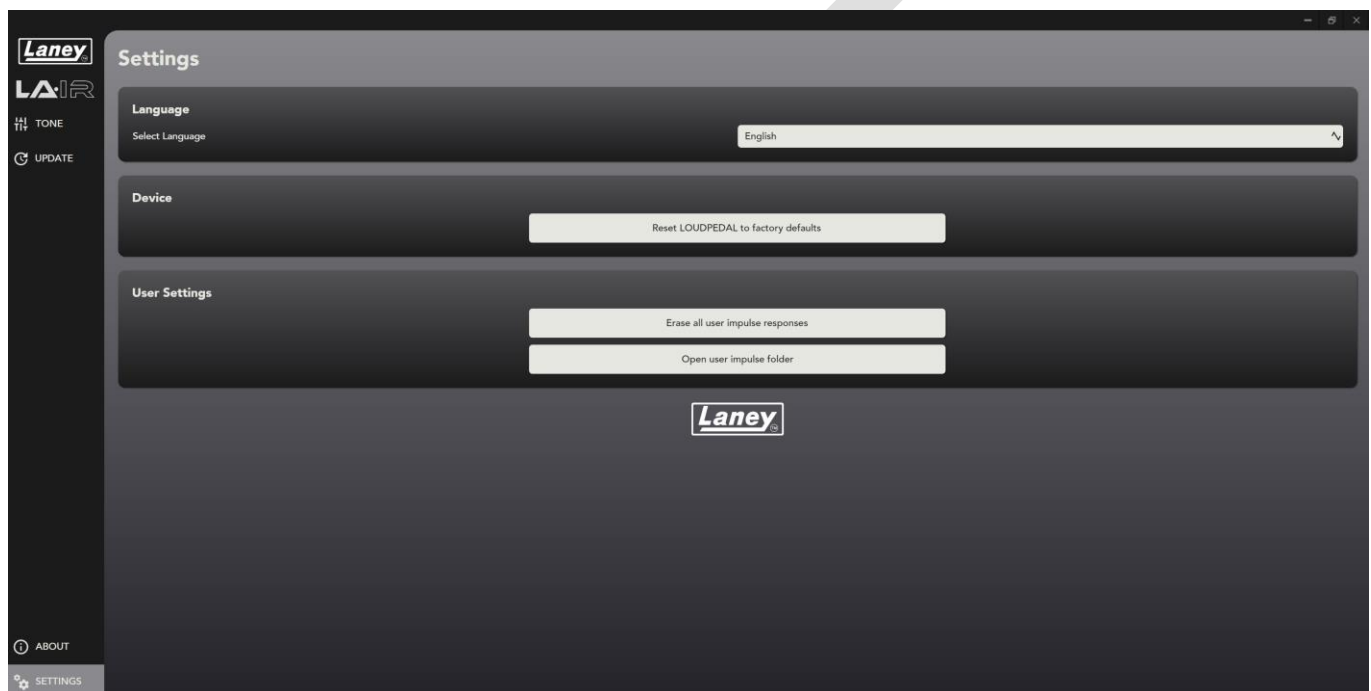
Laney

LA·IR

TONE

UPDATE

Settings

Language

Select Language

English

Device

Reset LOUDPEDAL to factory defaults

User Settings

Erase all user impulse responses

Open user impulse folder

Laney

ABOUT

SETTINGS